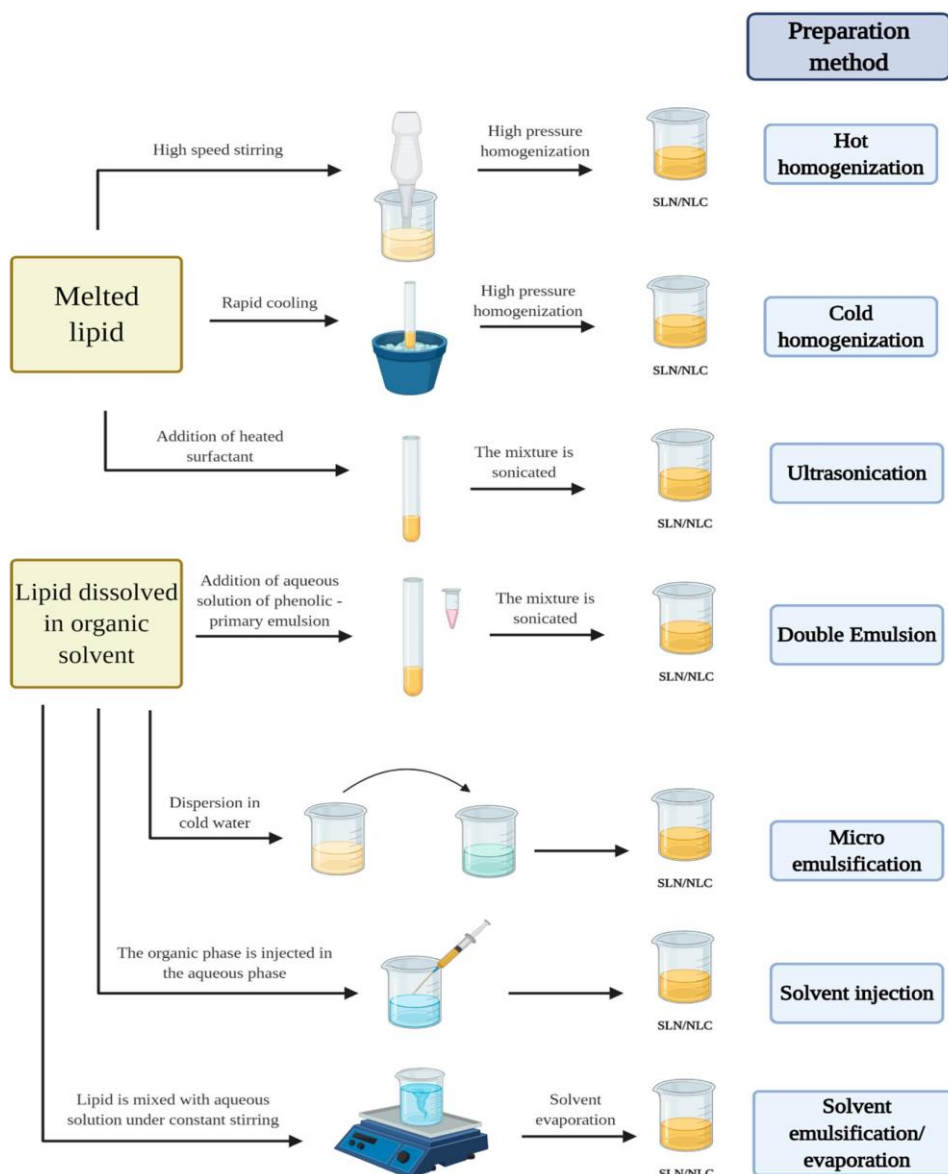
Preparation method

Melted lipid

High speed stirring

High pressure homogenization

SLN/NLC

Hot homogenization

Rapid cooling

High pressure homogenization

SLN/NLC

Cold homogenization

Addition of heated surfactant

The mixture is sonicated

SLN/NLC

Ultrasonication

Lipid dissolved in organic solvent

Addition of aqueous solution of phenolic - primary emulsion

The mixture is sonicated

SLN/NLC

Double Emulsion

Dispersion in cold water

SLN/NLC

Micro emulsification

The organic phase is injected in the aqueous phase

SLN/NLC

Solvent injection

Lipid is mixed with aqueous solution under constant stirring

Solvent evaporation

SLN/NLC

Solvent emulsification/ evaporation